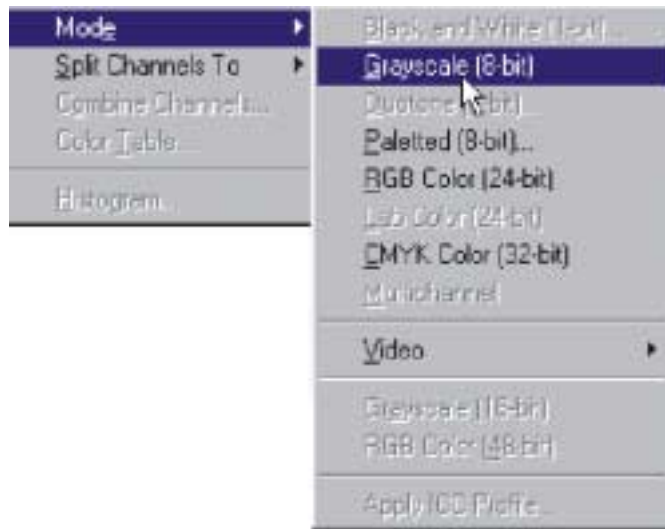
Mode
Split Channels To
Combine Channels...
Color Table...
Histogram...

Black and White (1-bit)...
Grayscale (8-bit)
Duotone (8-bit)...
Paletted (8-bit)...
RGB Color (24-bit)
Lab Color (24-bit)
CMYK Color (32-bit)
Multichannel
Video
Grayscale (16-bit)
RGB Color (48-bit)
Apply ICC Profile...